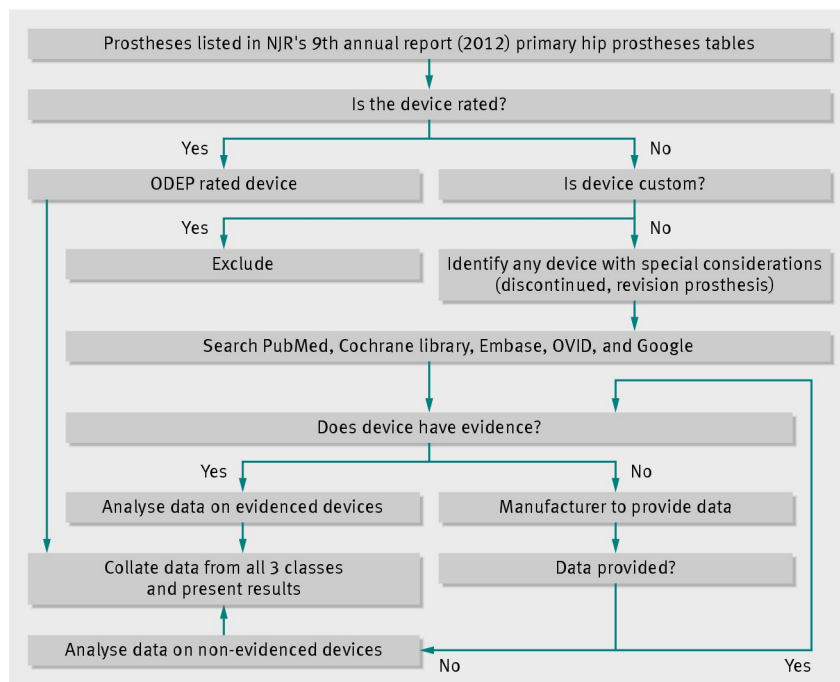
Prostheses listed in NJR's 9th annual report (2012) primary hip prostheses tables

Is the device rated?

Yes

No

ODEP rated device

Is device custom?

Yes

No

Exclude

Identify any device with special considerations (discontinued, revision prosthesis)

Search PubMed, Cochrane library, Embase, OVID, and Google

Does device have evidence?

Yes

No

Analyse data on evidenced devices

Manufacturer to provide data

Collate data from all 3 classes and present results

Data provided?

Analyse data on non-evidenced devices

No

Yes